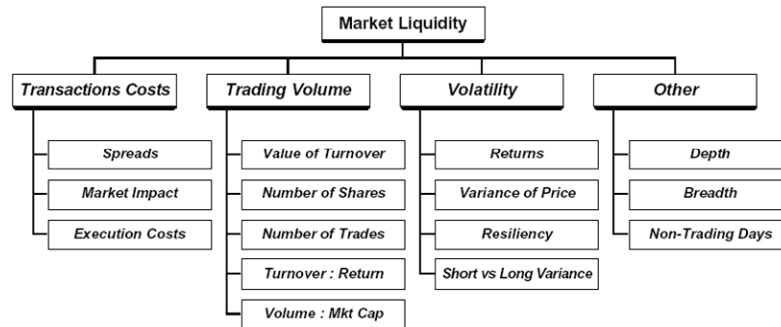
Market Liquidity

Transactions Costs

Spreads

Market Impact

Execution Costs

Trading Volume

Value of Turnover

Number of Shares

Number of Trades

Turnover : Return

Volume : Mkt Cap

Volatility

Returns

Variance of Price

Resiliency

Short vs Long Variance

Other

Depth

Breadth

Non-Trading Days